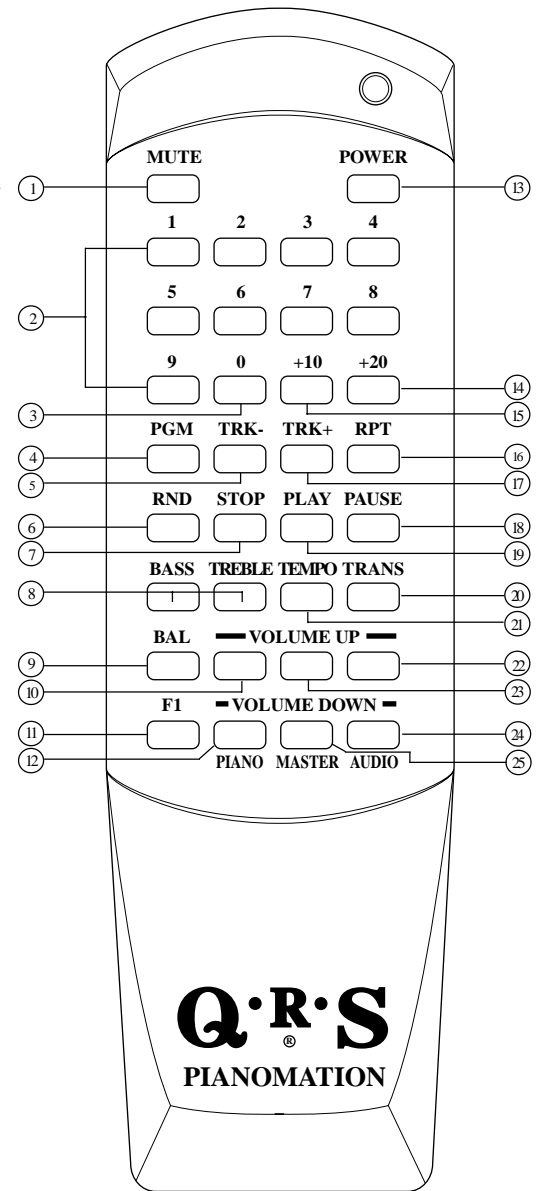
MUTE
POWER
1
13
1 2 3 4
2
5 6 7 8
9 0 +10 +20
14
3
15
PGM TRK- TRK+ RPT
4
16
5
17
RND STOP PLAY PAUSE
6
18
7
19
BASS TREBLE TEMPO TRANS
8
20
21
BAL VOLUME UP
9
22
10
23
F1 VOLUME DOWN
11
24
12
25
PIANO MASTER AUDIO

Q·R·S
®
PIANOMATION